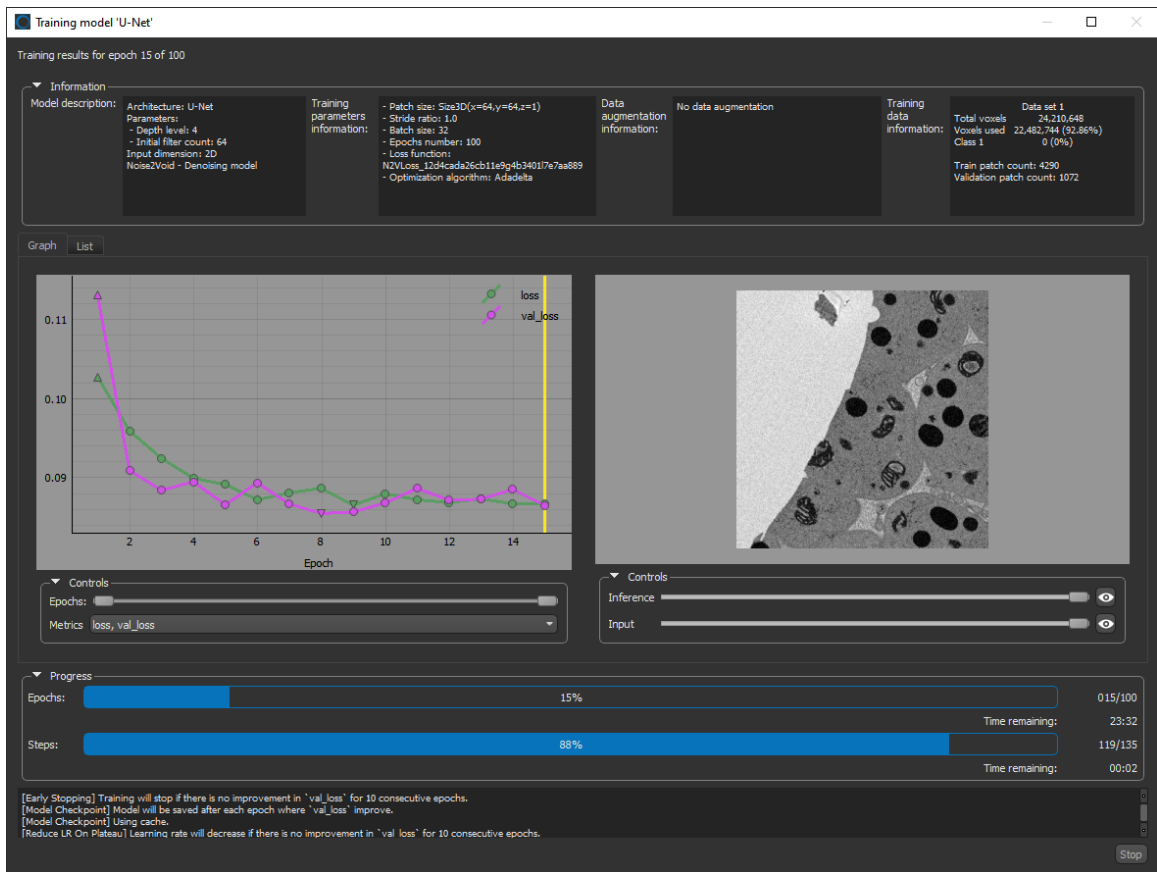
Training model 'U-Net'

Training results for epoch 15 of 100

Information

Model description:
Architecture: U-Net
Parameters:
- Depth level: 4
- Initial filter count: 64
Input dimension: 2D
Noise2Void - Denoising model

Training parameters information:
- Patch size: Size3D(x=64,y=64,z=1)
- Stride ratio: 1.0
- Batch size: 32
- Epochs number: 100
- Loss function: N2VLoss_12d4cada26cb11e9g4b3401l7e7aa889
- Optimization algorithm: Adadelta

Data augmentation information:
No data augmentation

Training data information:
Data set 1
Total voxels 24,210,648
Voxels used 22,482,744 (92.86%)
Class 1 0 (0%)

Train patch count: 4290
Validation patch count: 1072

Graph List

0.11
0.10
0.09
2 4 6 8 10 12 14
Epoch
loss
val_loss

Controls
Epochs:
Metrics loss, val_loss

Controls
Inference
Input

Progress
Epochs: 15% 015/100
Time remaining: 23:32
Steps: 88% 119/135
Time remaining: 00:02

[Early Stopping] Training will stop if there is no improvement in `val_loss` for 10 consecutive epochs.
[Model Checkpoint] Model will be saved after each epoch where `val_loss` improve.
[Model Checkpoint] Using cache.
[Reduce LR On Plateau] Learning rate will decrease if there is no improvement in `val_loss` for 10 consecutive epochs.

Stop